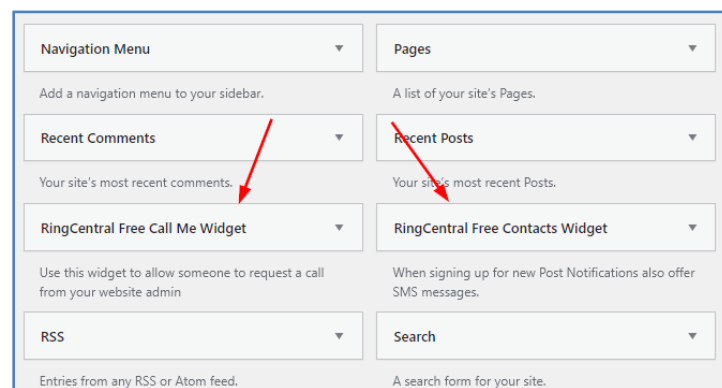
Navigation Menu

Add a navigation menu to your sidebar.

Pages

A list of your site's Pages.

Recent Comments

Your site's most recent comments.

Recent Posts

Your site's most recent Posts.

RingCentral Free Call Me Widget

Use this widget to allow someone to request a call from your website admin

RingCentral Free Contacts Widget

When signing up for new Post Notifications also offer SMS messages.

RSS

Entries from any RSS or Atom feed.

Search

A search form for your site.